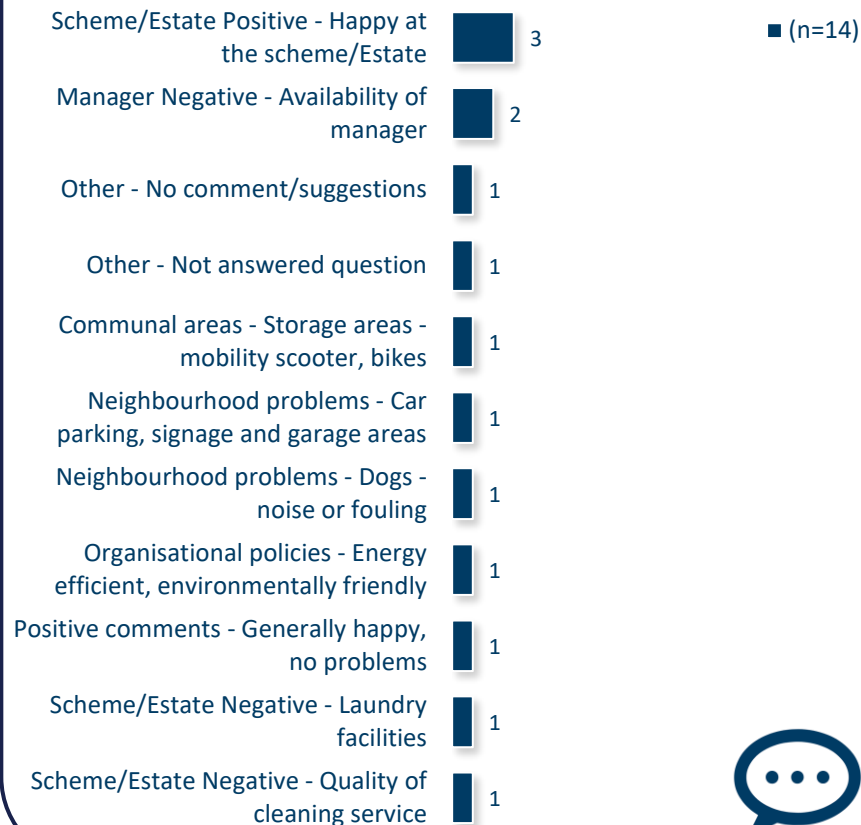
Scheme/Estate Positive - Happy at the scheme/Estate 3

Manager Negative - Availability of manager 2

Other - No comment/suggestions 1

Other - Not answered question 1

Communal areas - Storage areas - mobility scooter, bikes 1

Neighbourhood problems - Car parking, signage and garage areas 1

Neighbourhood problems - Dogs - noise or fouling 1

Organisational policies - Energy efficient, environmentally friendly 1

Positive comments - Generally happy, no problems 1

Scheme/Estate Negative - Laundry facilities 1

Scheme/Estate Negative - Quality of cleaning service 1

(n=14)